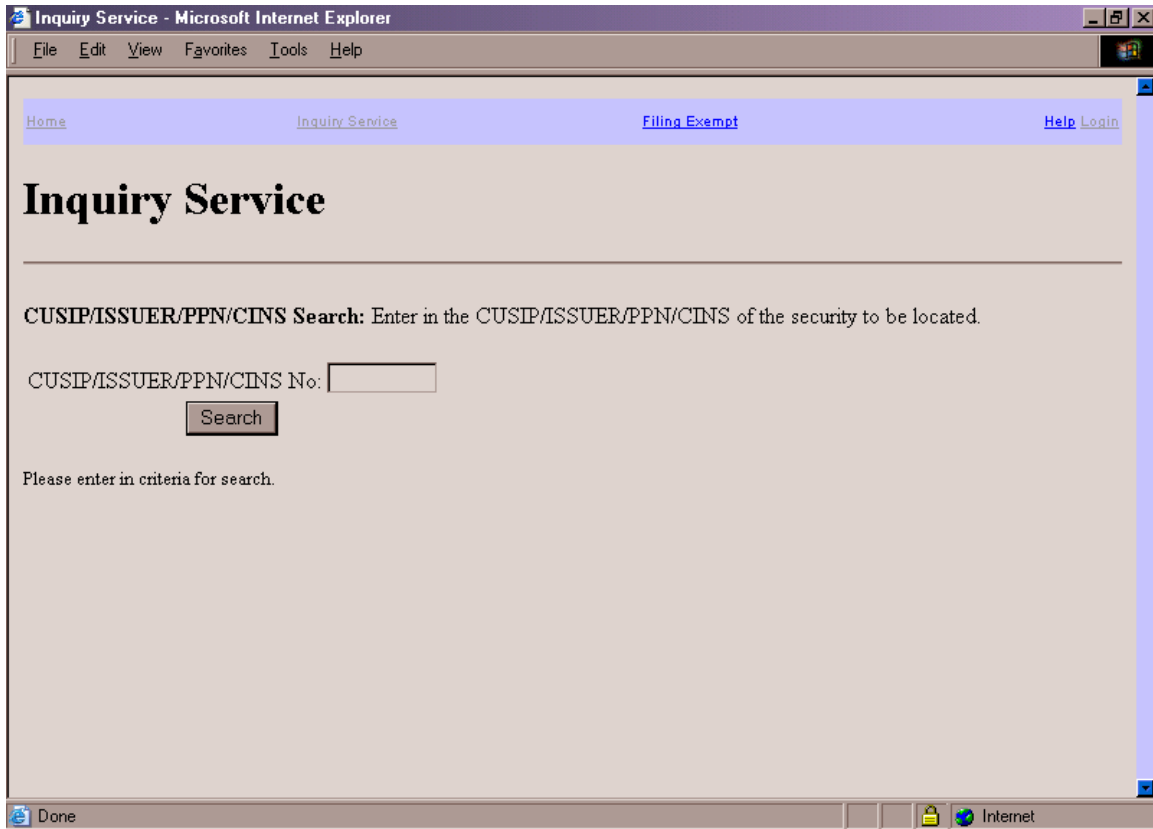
Inquiry Service - Microsoft Internet Explorer

File Edit View Favorites Tools Help

Home Inquiry Service Filing Exempt Help Login

Inquiry Service

CUSIP/ISSUER/PPN/CINS Search: Enter in the CUSIP/ISSUER/PPN/CINS of the security to be located.

CUSIP/ISSUER/PPN/CINS No:

Search

Please enter in criteria for search.

Done Internet